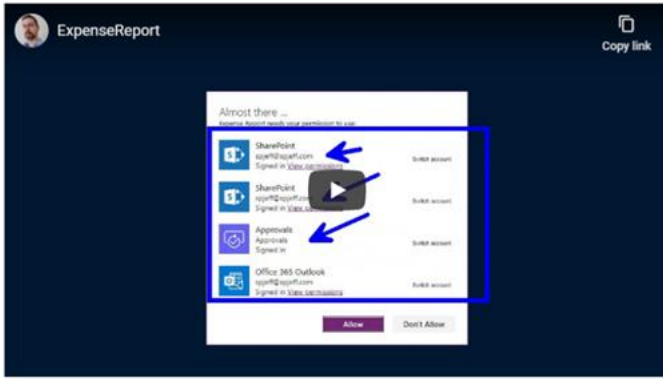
ExpenseReport

Copy link

Almost there ...

Expense Report needs your permission to use:

SharePoint
spjeff@spjeff.com
Signed in View permissions

Switch account

SharePoint
spjeff@spjeff.com
Signed in View permissions

Switch account

Approvals
Approvals
Signed in

Switch account

Office 365 Outlook
spjeff@spjeff.com
Signed in View permissions

Switch account

Allow

Don't Allow